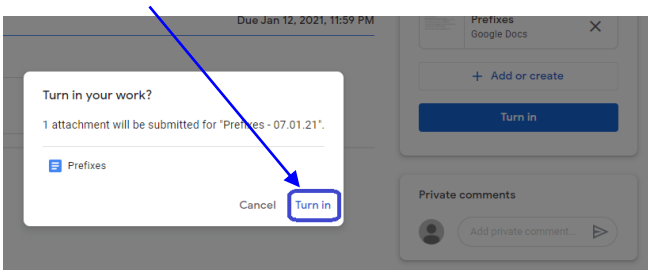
Due Jan 12, 2021, 11:59 PM

Prefixes
Google Docs

+ Add or create

Turn in

Turn in your work?

1 attachment will be submitted for "Prefixes - 07.01.21".

Prefixes

Cancel Turn in

Private comments

Add private comment...